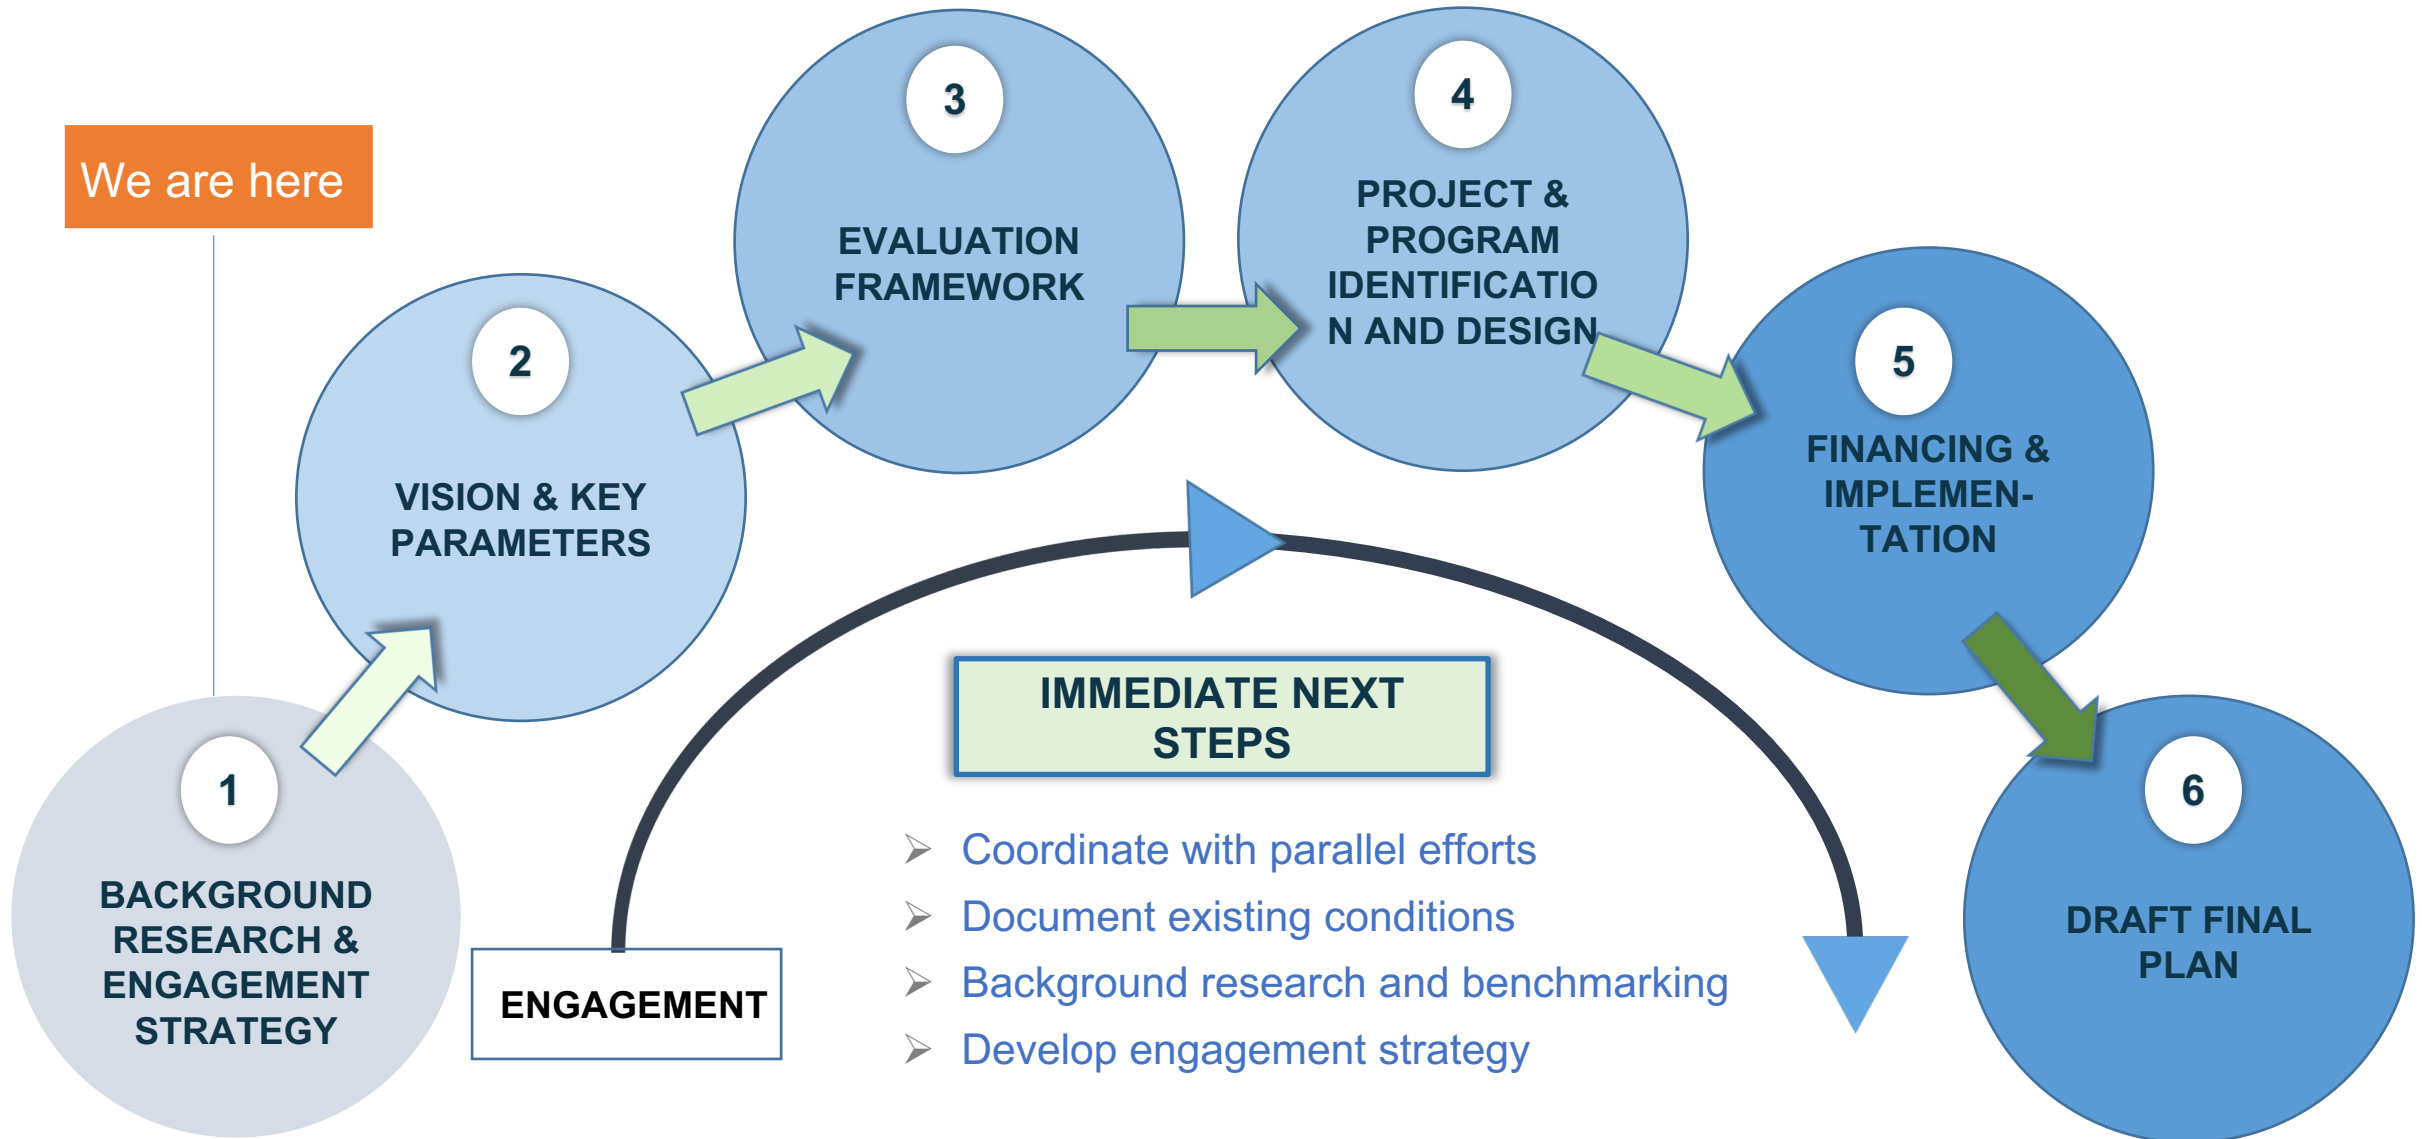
We are here

3
EVALUATION FRAMEWORK

4
PROJECT & PROGRAM IDENTIFICATIO N AND DESIGN

2
VISION & KEY PARAMETERS

5
FINANCING & IMPLEMEN-TATION

1
BACKGROUND RESEARCH & ENGAGEMENT STRATEGY

ENGAGEMENT

IMMEDIATE NEXT STEPS

➢ Coordinate with parallel efforts
➢ Document existing conditions
➢ Background research and benchmarking
➢ Develop engagement strategy

6
DRAFT FINAL PLAN